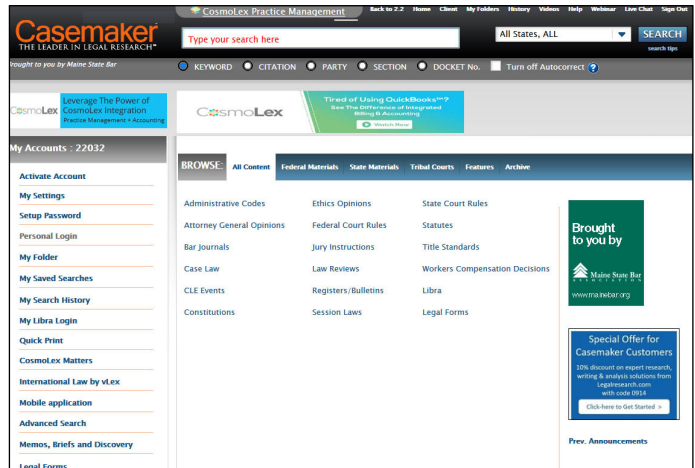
Casemaker
THE LEADER IN LEGAL RESEARCH™

CosmoLex Practice Management

Back to 2.2 Home Client My Folders History Videos Help Webinar Live Chat Sign Out

Type your search here

All States, ALL

SEARCH

search tips

rought to you by Maine State Bar

KEYWORD CITATION PARTY SECTION DOCKET No. Turn off Autocorrect

CosmoLex Leverage The Power of CosmoLex Integration Practice Management + Accounting

CosmoLex

Tired of Using QuickBooks™? See The Difference of Integrated Billing & Accounting

Watch Now

My Accounts : 22032

Activate Account
My Settings
Setup Password
Personal Login
My Folder
My Saved Searches
My Search History
My Libra Login
Quick Print
CosmoLex Matters
International Law by vLex
Mobile application
Advanced Search
Memos, Briefs and Discovery
Legal Forms

BROWSE: All Content Federal Materials State Materials Tribal Courts Features Archive

Administrative Codes
Attorney General Opinions
Bar Journals
Case Law
CLE Events
Constitutions

Ethics Opinions
Federal Court Rules
Jury Instructions
Law Reviews
Registers/Bulletins
Session Laws

State Court Rules
Statutes
Title Standards
Workers Compensation Decisions
Libra
Legal Forms

Brought to you by

Maine State Bar ASSOCIATION

www.mainebar.org

Special Offer for Casemaker Customers

10% discount on expert research, writing & analysis solutions from Legalresearch.com with code 0914

Click-here to Get Started >

Prev. Announcements